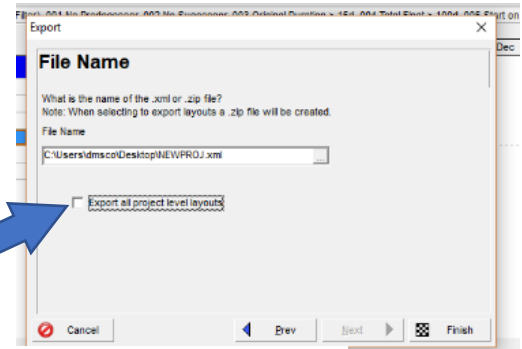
Filter): 001 No Predecessor, 002 No Successor, 003 Original Duration > 15d, 004 Total Float > 100d, 005 Start on

Export

Dec

File Name

What is the name of the .xml or .zip file?
Note: When selecting to export layouts a .zip file will be created.

File Name

C:\Users\dmsco\Desktop\NEWPROJ.xml

Export all project level layouts

Cancel

Prev

Next

Finish